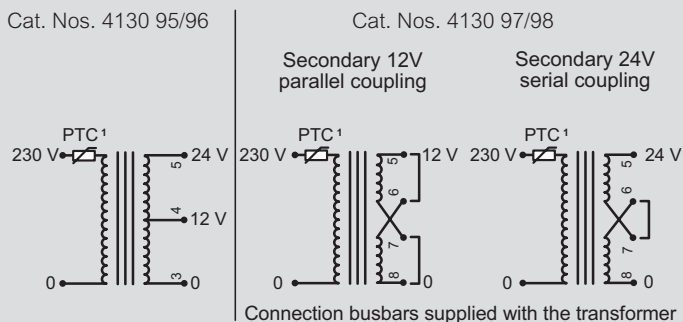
Cat. Nos. 4130 95/96

PTC¹
230 V
24 V
5
4
12 V
3
0
0

Cat. Nos. 4130 97/98

Secondary 12V
parallel coupling

PTC¹
230 V
5
12 V
6
7
8
0
0

Secondary 24V
serial coupling

PTC¹
230 V
24 V
5
6
7
8
0
0

Connection busbars supplied with the transformer